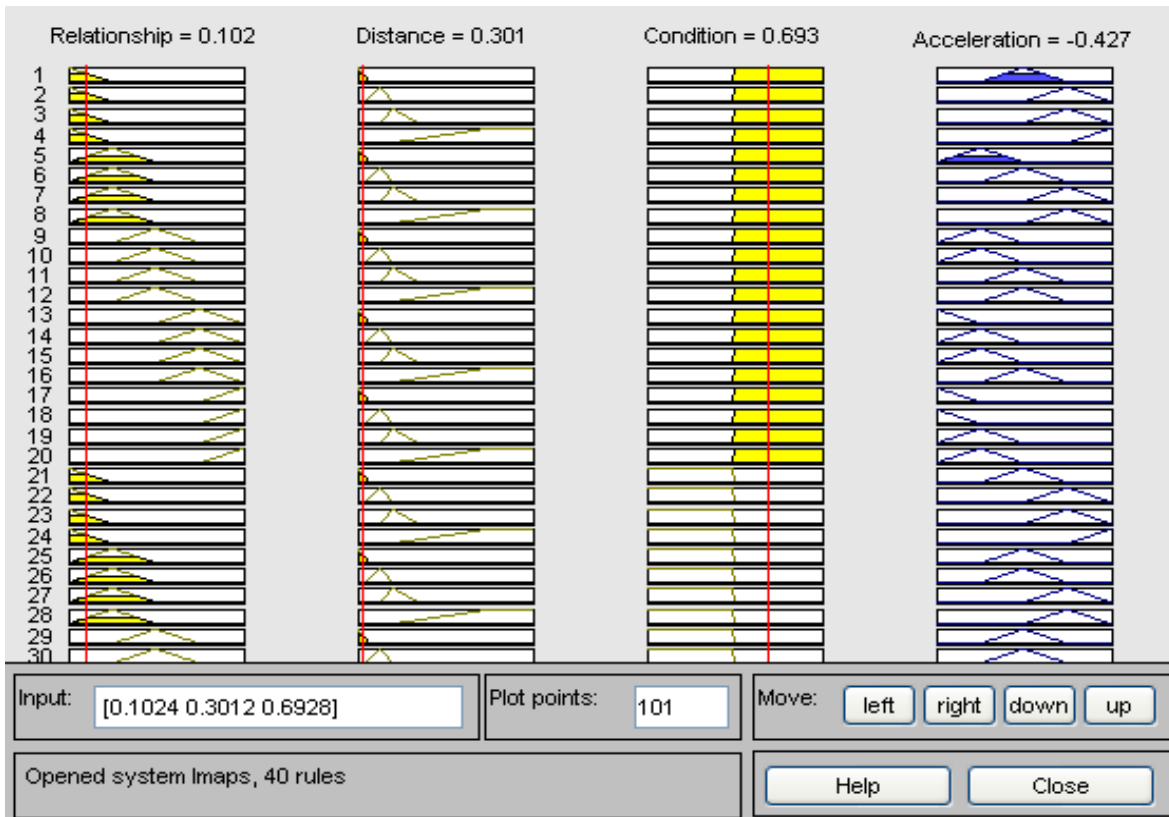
Relationship = 0.102

Distance = 0.301

Condition = 0.693

Acceleration = -0.427

1
2
3
4
5
6
7
8
9
10
11
12
13
14
15
16
17
18
19
20
21
22
23
24
25
26
27
28
29
30

Input: [0.1024 0.3012 0.6928]

Plot points: 101

Move: left right down up

Opened system lmaps, 40 rules

Help

Close